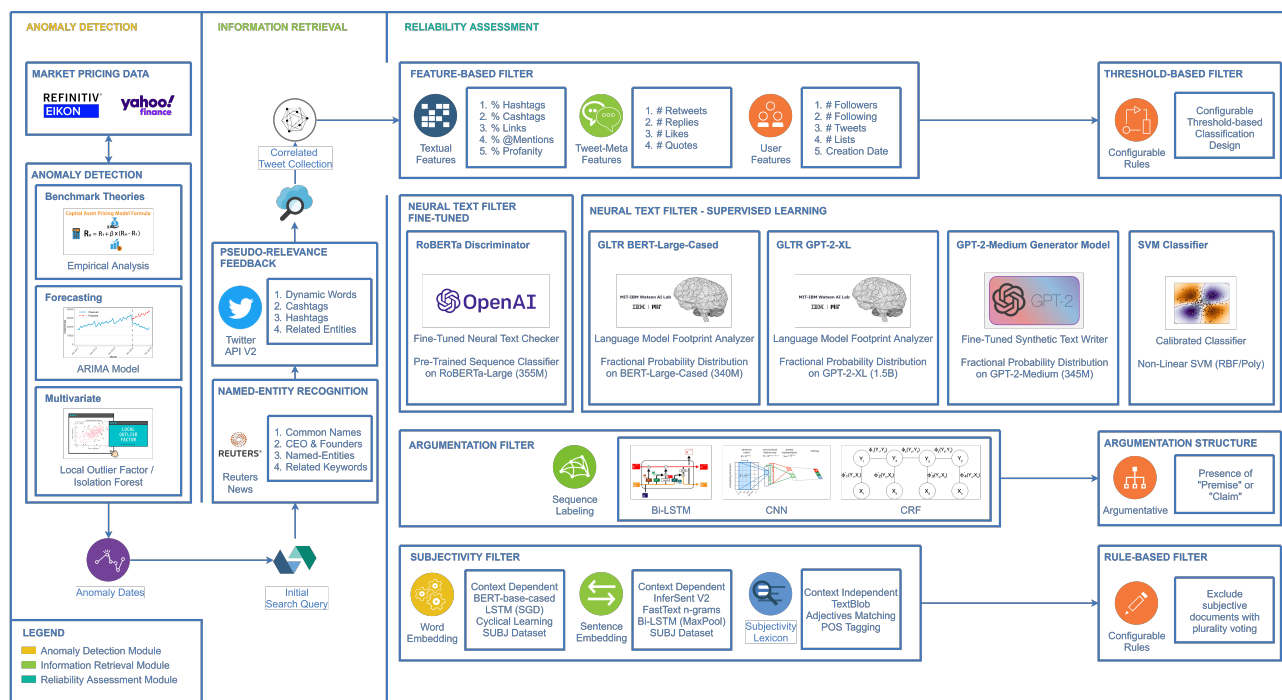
ANOMALY DETECTION

MARKET PRICING DATA

REFINITIV EIKON

yahoo! finance

ANOMALY DETECTION

Benchmark Theories

Capital Asset Pricing Model Formula

$R_a = R_f + \beta \times (R_m - R_f)$

Empirical Analysis

Forecasting

ARIMA Model

Multivariate

LOCAL OUTLIER FACTOR

Local Outlier Factor / Isolation Forest

Anomaly Dates

LEGEND

Anomaly Detection Module

Information Retrieval Module

Reliability Assessment Module

INFORMATION RETRIEVAL

Correlated Tweet Collection

PSEUDO-RELEVANCE FEEDBACK

Twitter API V2

1. Dynamic Words
2. Cashtags
3. Hashtags
4. Related Entities

NAMED-ENTITY RECOGNITION

REUTERS

Reuters News

1. Common Names
2. CEO & Founders
3. Named-Entities
4. Related Keywords

Initial Search Query

RELIABILITY ASSESSMENT

FEATURE-BASED FILTER

Textual Features

1. % Hashtags
2. % Cashtags
3. % Links
4. % @Mentions
5. % Profanity

Tweet-Meta Features

1. # Retweets
2. # Replies
3. # Likes
4. # Quotes

User Features

1. # Followers
2. # Following
3. # Tweets
4. # Lists
5. Creation Date

THRESHOLD-BASED FILTER

Configurable Rules

Configurable Threshold-based Classification Design

NEURAL TEXT FILTER FINE-TUNED

RoBERTa Discriminator

OpenAI

Fine-Tuned Neural Text Checker

Pre-Trained Sequence Classifier on RoBERTa-Large (355M)

NEURAL TEXT FILTER - SUPERVISED LEARNING

GLTR BERT-Large-Cased

MIT-IBM Watson AI Lab

Language Model Footprint Analyzer

Fractional Probability Distribution on BERT-Large-Cased (340M)

GLTR GPT-2-XL

MIT-IBM Watson AI Lab

Language Model Footprint Analyzer

Fractional Probability Distribution on GPT-2-XL (1.5B)

GPT-2-Medium Generator Model

GPT-2

Fine-Tuned Synthetic Text Writer

Fractional Probability Distribution on GPT-2-Medium (345M)

SVM Classifier

Calibrated Classifier

Non-Linear SVM (RBF/Poly)

ARGUMENTATION FILTER

Sequence Labeling

Bi-LSTM

CNN

CRF

ARGUMENTATION STRUCTURE

Argumentative

Presence of "Premise" or "Claim"

SUBJECTIVITY FILTER

Word Embedding

Context Dependent BERT-base-cased LSTM (SGD) Cyclical Learning SUBJ Dataset

Sentence Embedding

Context Dependent InferSent V2 FastText n-grams Bi-LSTM (MaxPool) SUBJ Dataset

Subjectivity Lexicon

Context Independent TextBlob Adjectives Matching POS Tagging

RULE-BASED FILTER

Configurable Rules

Exclude subjective documents with plurality voting